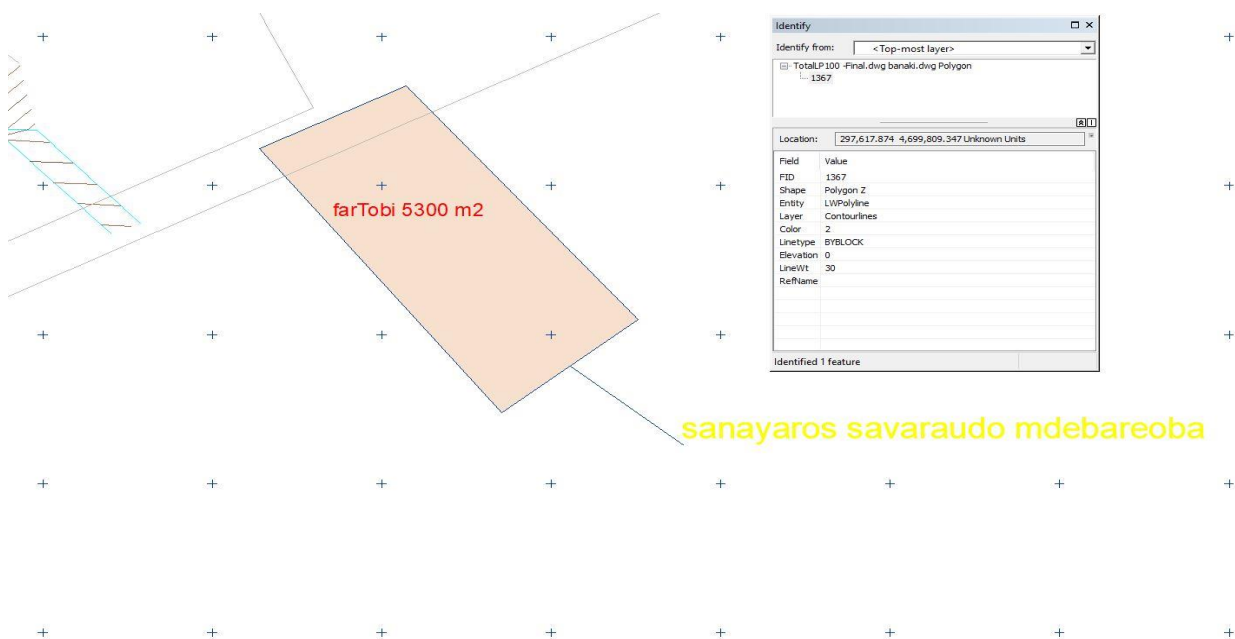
farTobi 5300 m2

sanayaros savaraudo mdebareoba

Identify

Identify from: <Top-most layer>

TotalLP100 -Final.dwg banaki.dwg Polygon
1367

Location: 297,617.874 4,699,809.347 Unknown Units

| Field | Value |
|---|---|
| FID | 1367 |
| Shape | Polygon Z |
| Entity | LWPolyline |
| Layer | Contourlines |
| Color | 2 |
| Linetype | BYBLOCK |
| Elevation | 0 |
| LineWt | 30 |
| RefName | |

Identified 1 feature